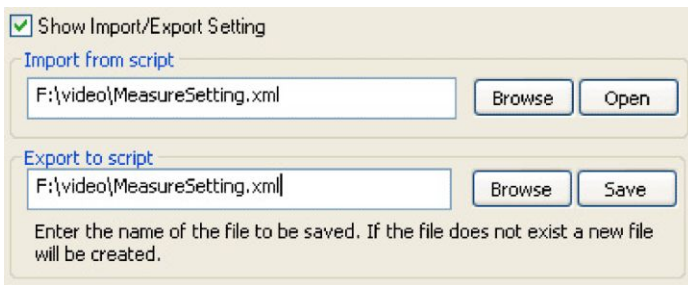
Show Import/Export Setting

Import from script

F:\video\MeasureSetting.xml

Browse

Open

Export to script

F:\video\MeasureSetting.xml

Browse

Save

Enter the name of the file to be saved. If the file does not exist a new file will be created.